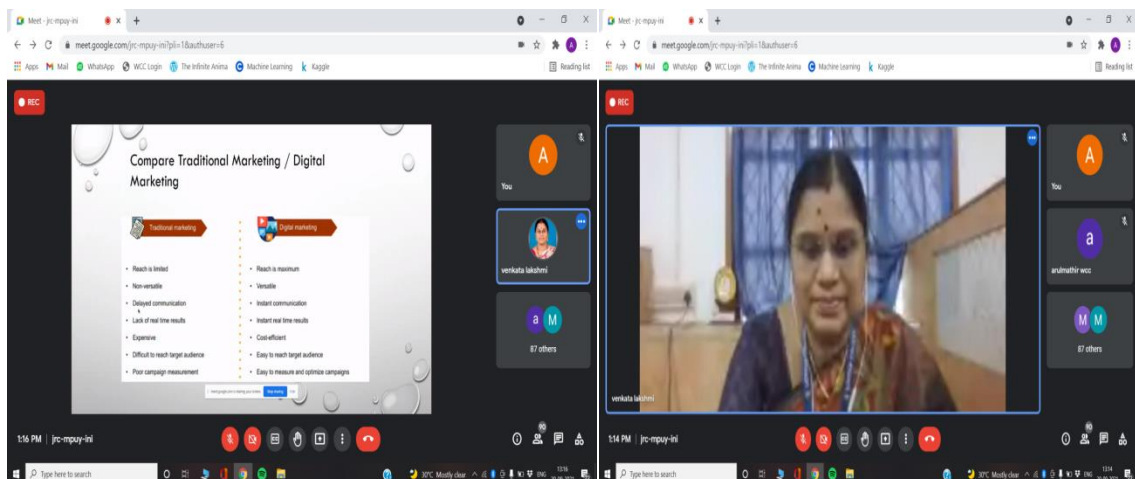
Meet - jrc-mpuy-ini
meet.google.com/jrc-mpuy-ini?pli=1&authuser=6
Apps Mail WhatsApp WCC Login The Infinite Anima Machine Learning Kaggle Reading list

REC

Compare Traditional Marketing / Digital Marketing

Traditional marketing
- Reach is limited
- Non-versatile
- Delayed communication
- Lack of real time results
- Expensive
- Difficult to reach target audience
- Poor campaign measurement

Digital marketing
- Reach is maximum
- Versatile
- Instant communication
- Instant real time results
- Cost-efficient
- Easy to reach target audience
- Easy to measure and optimize campaigns

meet.google.com is sharing your screen. Stop sharing Hide

A
You
venkata lakshmi
a M
87 others

1:16 PM | jrc-mpuy-ini
90

Type here to search
30°C Mostly clear ENG 13:16

Meet - jrc-mpuy-ini
meet.google.com/jrc-mpuy-ini?pli=1&authuser=6
Apps Mail WhatsApp WCC Login The Infinite Anima Machine Learning Kaggle Reading list

REC

venkata lakshmi

A
You
a
arulmathir wcc
M M
87 others

1:14 PM | jrc-mpuy-ini
90

Type here to search
30°C Mostly clear ENG 13:14